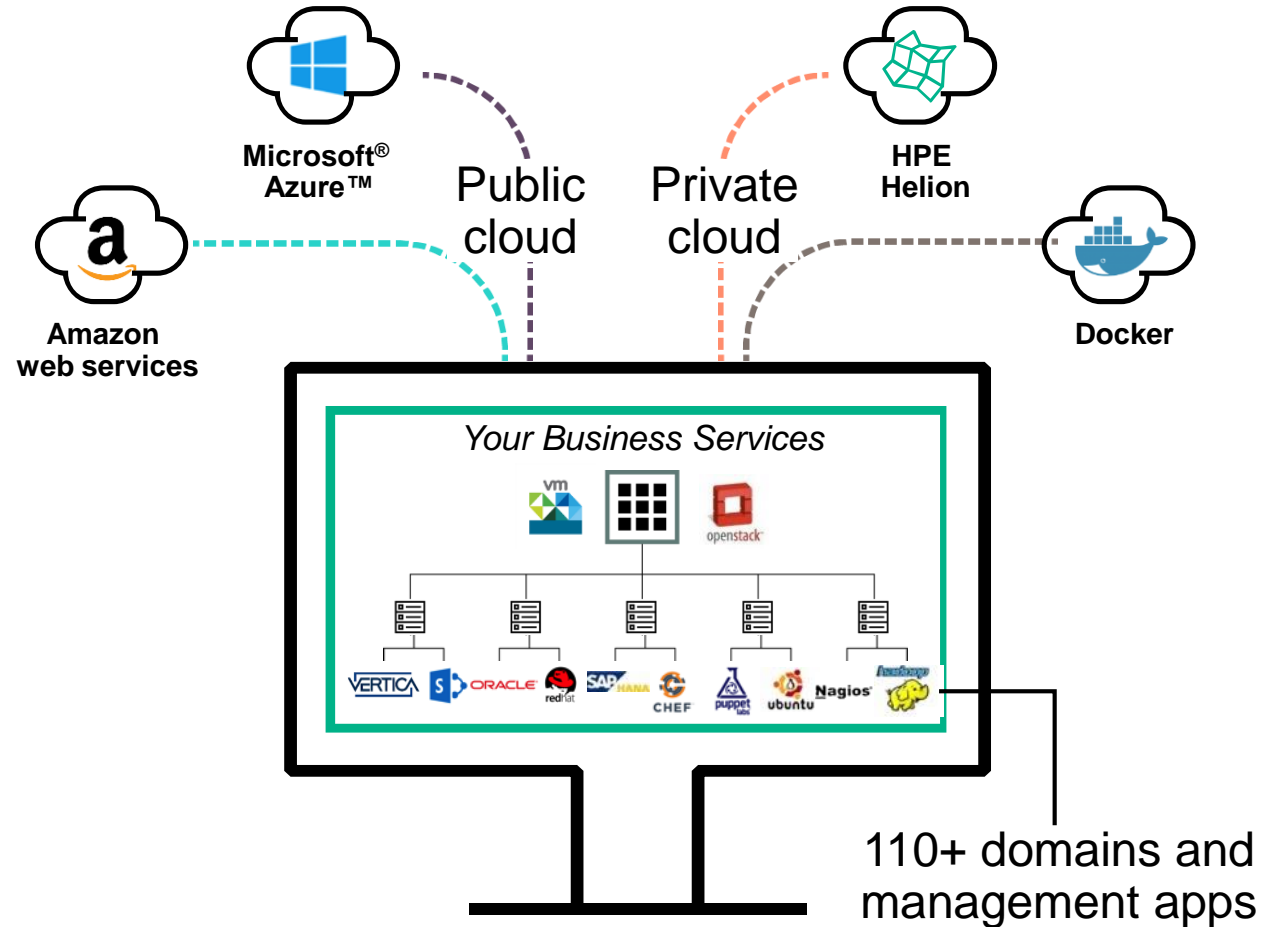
Microsoft® Azure™

Public cloud

Private cloud

HPE Helion

Amazon web services

Docker

Your Business Services

vm

openstack

VERTICA ORACLE redhat SAP HANA CHEF puppet labs ubuntu Nagios hadoop

110+ domains and management apps